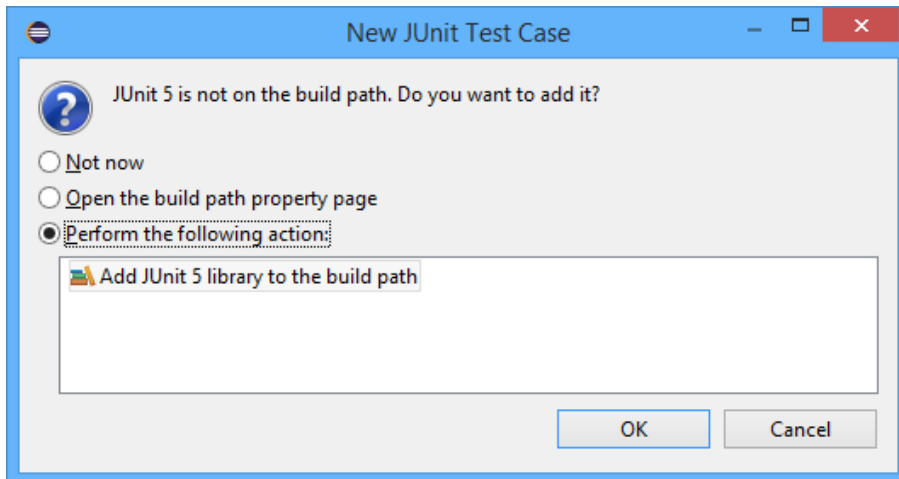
New JUnit Test Case

JUnit 5 is not on the build path. Do you want to add it?

Not now

Open the build path property page

Perform the following action:

Add JUnit 5 library to the build path

OK

Cancel